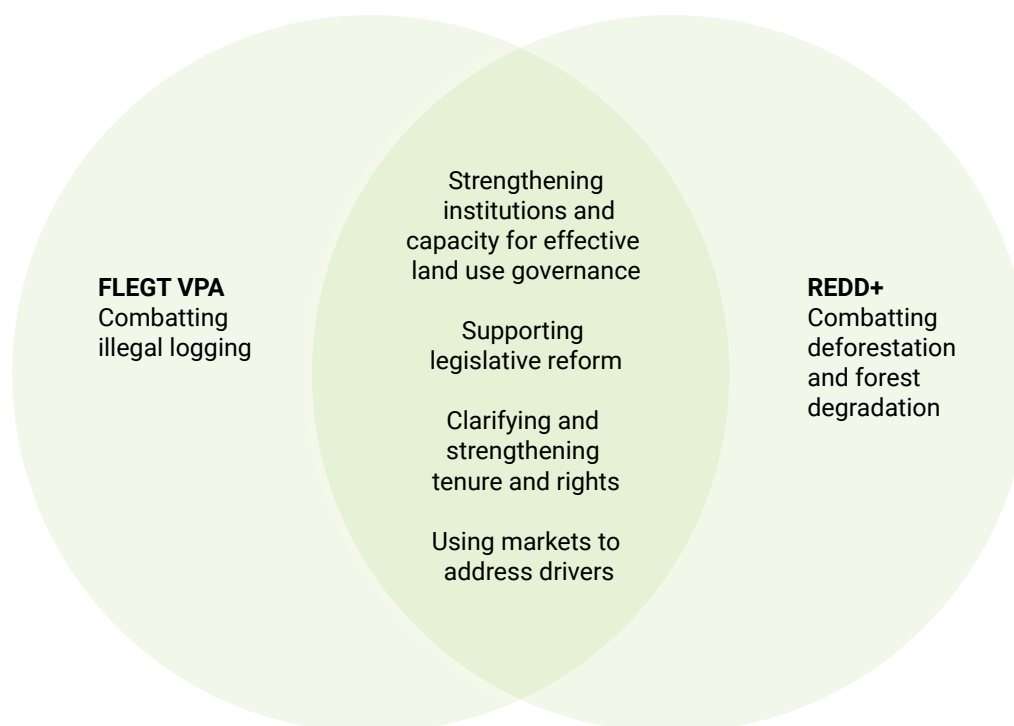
FLEGT VPA
Combatting illegal logging

Strengthening institutions and capacity for effective land use governance

Supporting legislative reform

Clarifying and strengthening tenure and rights

Using markets to address drivers

REDD+
Combatting deforestation and forest degradation